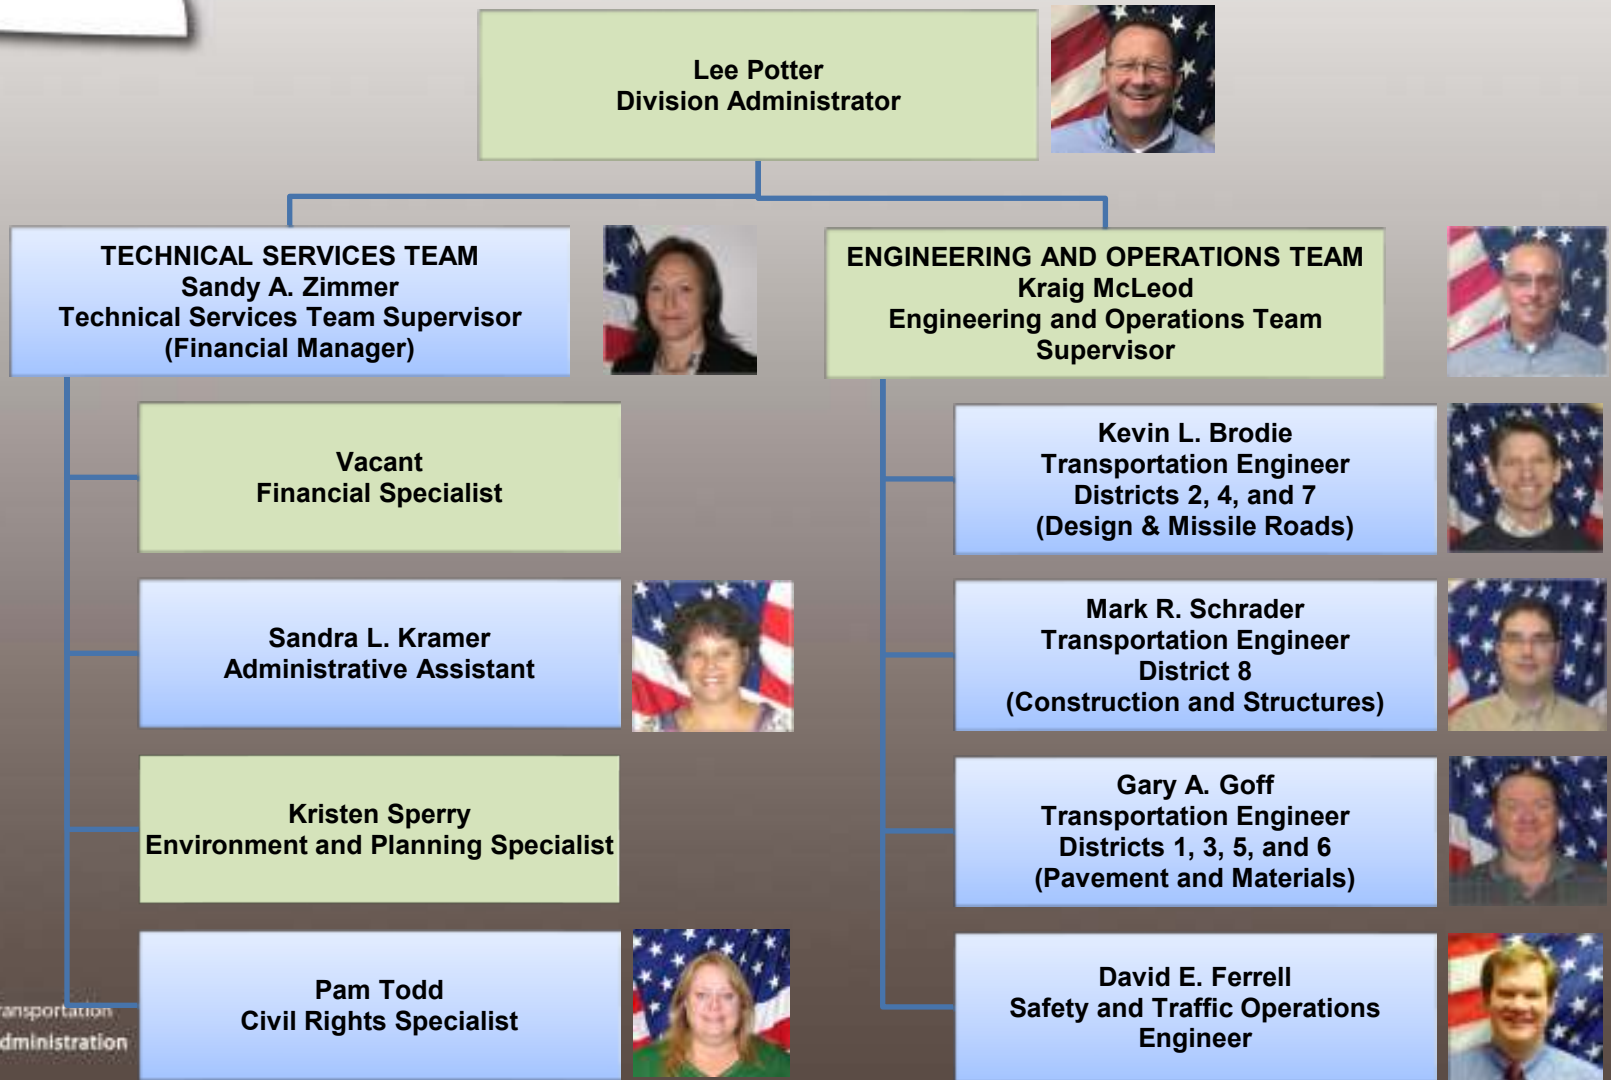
Lee Potter
Division Administrator

TECHNICAL SERVICES TEAM
Sandy A. Zimmer
Technical Services Team Supervisor
(Financial Manager)

Vacant
Financial Specialist

Sandra L. Kramer
Administrative Assistant

Kristen Sperry
Environment and Planning Specialist

Pam Todd
Civil Rights Specialist

ENGINEERING AND OPERATIONS TEAM
Kraig McLeod
Engineering and Operations Team Supervisor

Kevin L. Brodie
Transportation Engineer
Districts 2, 4, and 7
(Design & Missile Roads)

Mark R. Schrader
Transportation Engineer
District 8
(Construction and Structures)

Gary A. Goff
Transportation Engineer
Districts 1, 3, 5, and 6
(Pavement and Materials)

David E. Ferrell
Safety and Traffic Operations Engineer

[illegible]ansportation
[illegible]dministration